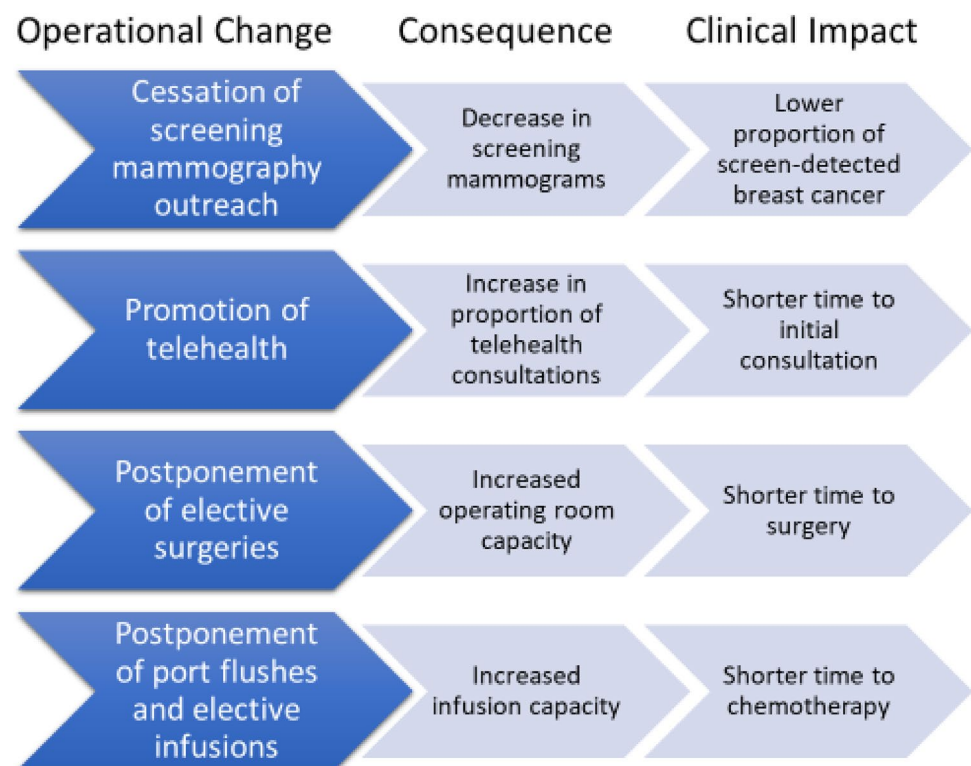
| Operational Change | Consequence | Clinical Impact |
|---|---|---|
| Cessation of screening mammography outreach | Decrease in screening mammograms | Lower proportion of screen-detected breast cancer |
| Promotion of telehealth | Increase in proportion of telehealth consultations | Shorter time to initial consultation |
| Postponement of elective surgeries | Increased operating room capacity | Shorter time to surgery |
| Postponement of port flushes and elective infusions | Increased infusion capacity | Shorter time to chemotherapy |